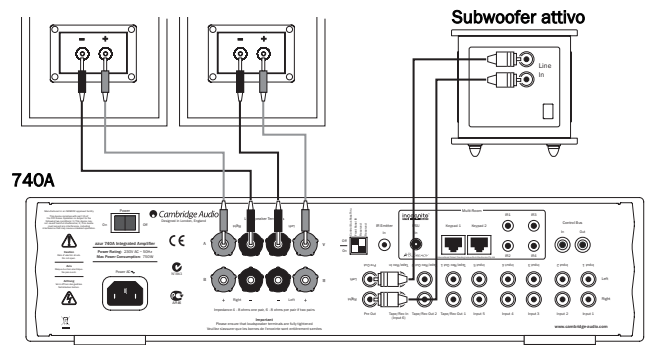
Subwoofer attivo

Line In

740A

Power

On Off

Cambridge Audio

Designed in London, England

azur 740A Integrated Amplifier

Power Rating: 230V AC ~ 50Hz

Max Power Consumption: 750W

CE

Power AC

A

B

Right

Left

Impedance A - 8 ohms per pair, B - 8 ohms per pair if two pairs

Important

Incognito

Multi-Room

Keypad 1

Keypad 2

Control Bus

In

Out

Pre Out

Tape Mon In

Tape Rec Out 1

Input 6

Input 5

Input 4

Input 3

Input 2

Input 1

Left

Right

www.cambridge-audio.com